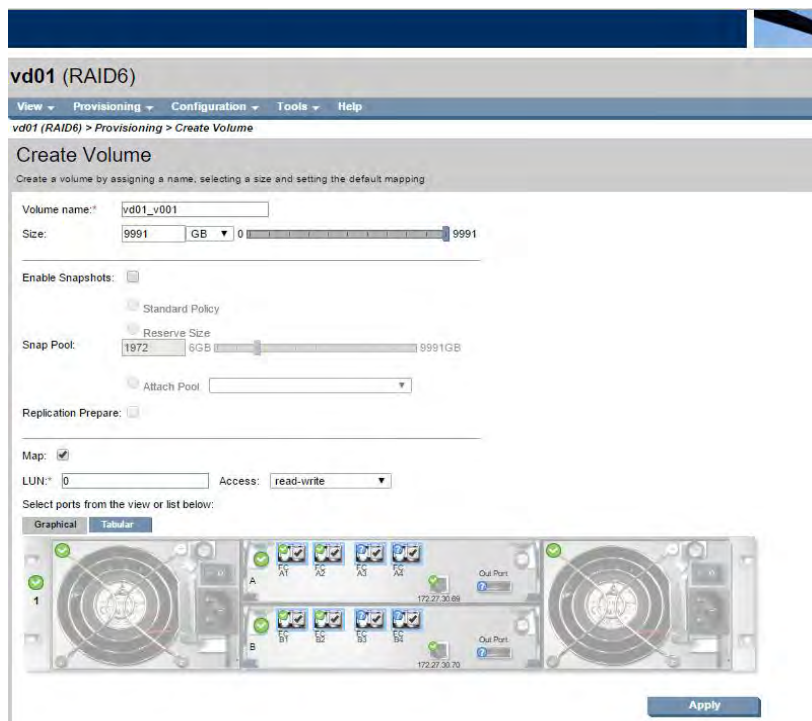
vd01 (RAID6)

View ▾ Provisioning ▾ Configuration ▾ Tools ▾ Help

vd01 (RAID6) > Provisioning > Create Volume

Create Volume

Create a volume by assigning a name, selecting a size and setting the default mapping

Volume name:* vd01_v001

Size: 9991 GB ▾ 0 9991

Enable Snapshots:

Standard Policy

Reserve Size

Snap Pool: 1972 6GB 9991GB

Attach Pool ▾

Replication Prepare:

Map:

LUN:* 0 Access: read-write ▾

Select ports from the view or list below:

Graphical Tabular

1

A

FC A1 FC A2 FC A3 FC A4

Out Port

172.27.30.69

B

FC B1 FC B2 FC B3 FC B4

Out Port

172.27.30.70

Apply